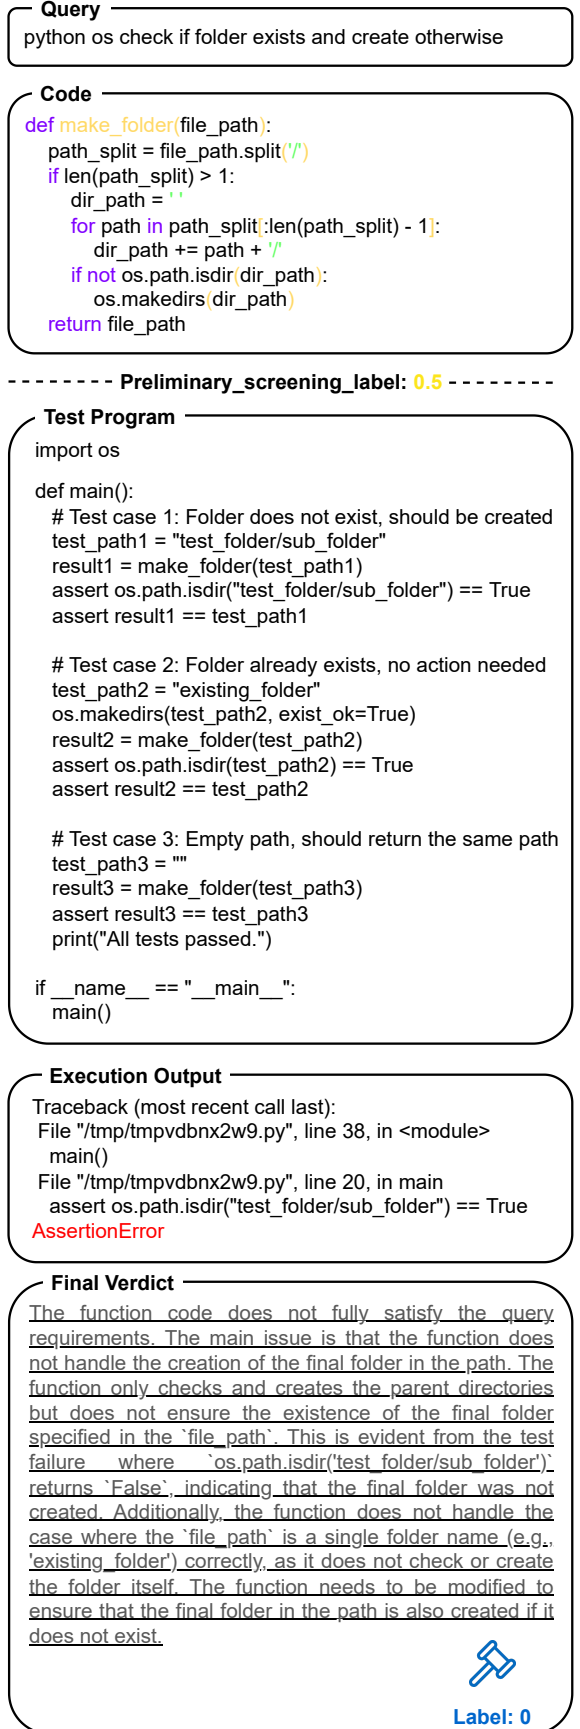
Query

python os check if folder exists and create otherwise

Code

def make_folder(file_path):
    path_split = file_path.split('/')
    if len(path_split) > 1:
        dir_path = ''
        for path in path_split[:len(path_split) - 1]:
            dir_path += path + '/'
        if not os.path.isdir(dir_path):
            os.makedirs(dir_path)
    return file_path

-------- Preliminary_screening_label: 0.5 --------

Test Program

import os

def main():
    # Test case 1: Folder does not exist, should be created
    test_path1 = "test_folder/sub_folder"
    result1 = make_folder(test_path1)
    assert os.path.isdir("test_folder/sub_folder") == True
    assert result1 == test_path1

    # Test case 2: Folder already exists, no action needed
    test_path2 = "existing_folder"
    os.makedirs(test_path2, exist_ok=True)
    result2 = make_folder(test_path2)
    assert os.path.isdir(test_path2) == True
    assert result2 == test_path2

    # Test case 3: Empty path, should return the same path
    test_path3 = ""
    result3 = make_folder(test_path3)
    assert result3 == test_path3
    print("All tests passed.")

if __name__ == "__main__":
    main()

Execution Output

Traceback (most recent call last):
  File "/tmp/tmpvdbnx2w9.py", line 38, in <module>
    main()
  File "/tmp/tmpvdbnx2w9.py", line 20, in main
    assert os.path.isdir("test_folder/sub_folder") == True
AssertionError

Final Verdict

The function code does not fully satisfy the query requirements. The main issue is that the function does not handle the creation of the final folder in the path. The function only checks and creates the parent directories but does not ensure the existence of the final folder specified in the `file_path`. This is evident from the test failure where `os.path.isdir('test_folder/sub_folder')` returns `False`, indicating that the final folder was not created. Additionally, the function does not handle the case where the `file_path` is a single folder name (e.g., 'existing_folder') correctly, as it does not check or create the folder itself. The function needs to be modified to ensure that the final folder in the path is also created if it does not exist.

Label: 0